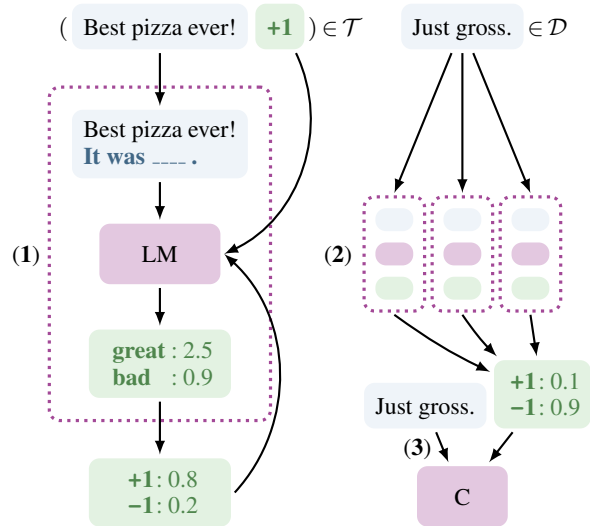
( Best pizza ever! +1 ) $\in \mathcal{T}$

Just gross. $\in \mathcal{D}$

Best pizza ever!
It was ____ .

(1)

LM

great : 2.5
bad : 0.9

+1 : 0.8
−1 : 0.2

(2)

+1 : 0.1
−1 : 0.9

Just gross.

(3)

C